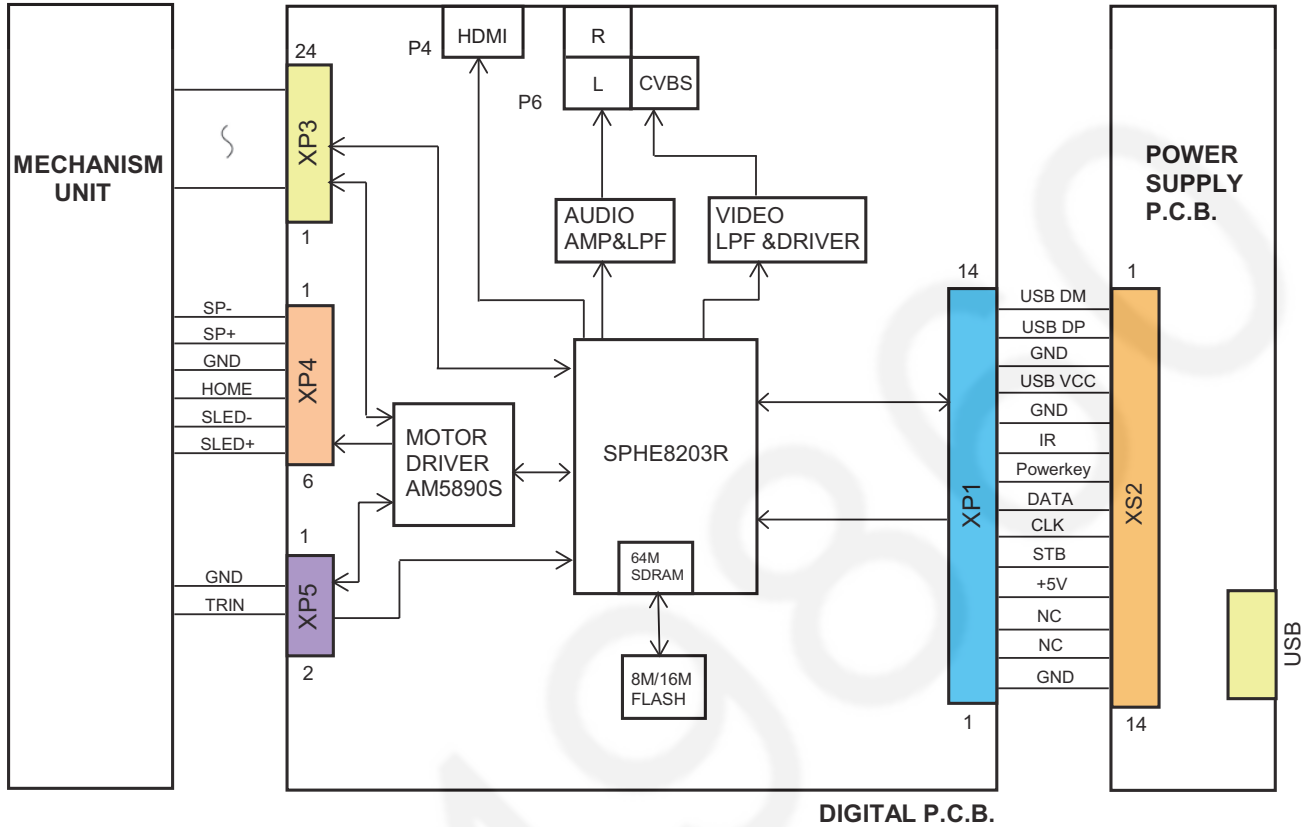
MECHANISM UNIT

24
XP3
1

1
SP-
SP+
GND
HOME
SLED-
SLED+
XP4
6

1
GND
TRIN
XP5
2

P4
HDMI

R
L
CVBS
P6

AUDIO AMP&LPF

VIDEO LPF &DRIVER

MOTOR DRIVER AM5890S

SPHE8203R

64M SDRAM

8M/16M FLASH

14
XP1
1

USB DM
USB DP
GND
USB VCC
GND
IR
Powerkey
DATA
CLK
STB
+5V
NC
NC
GND

1
XS2
14

POWER SUPPLY P.C.B.

USB

DIGITAL P.C.B.